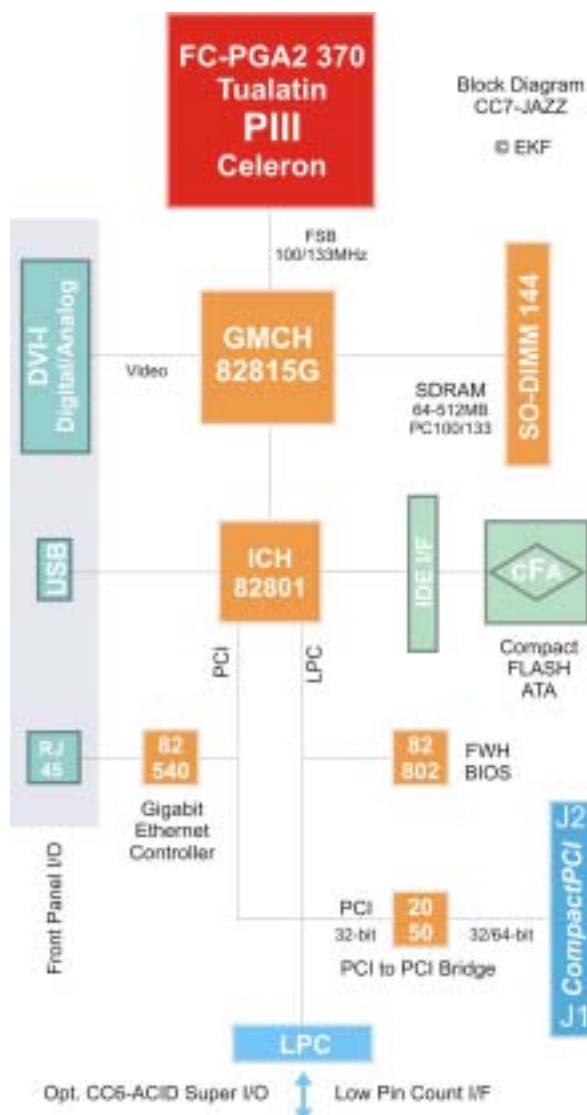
FC-PGA2 370
Tualatin
PIII
Celeron

Block Diagram
CC7-JAZZ

© EKF

FSB
100/133MHz

DVI-I
Digital/Analog

Video

GMCH
82815G

SDRAM
64-512MB
PC100/133

SO-DIMM 144

USB

ICH
82801

IDE I/F

CFA

Compact
FLASH
ATA

PCI

LPC

RJ
45

82
540

82
802

FWH
BIOS

Gigabit
Ethernet
Controller

Front Panel I/O

J2
CompactPCI
J1

PCI
32-bit

20
50

32/64-bit

PCI to PCI Bridge

LPC

Opt. CC6-ACID Super I/O

Low Pin Count I/F